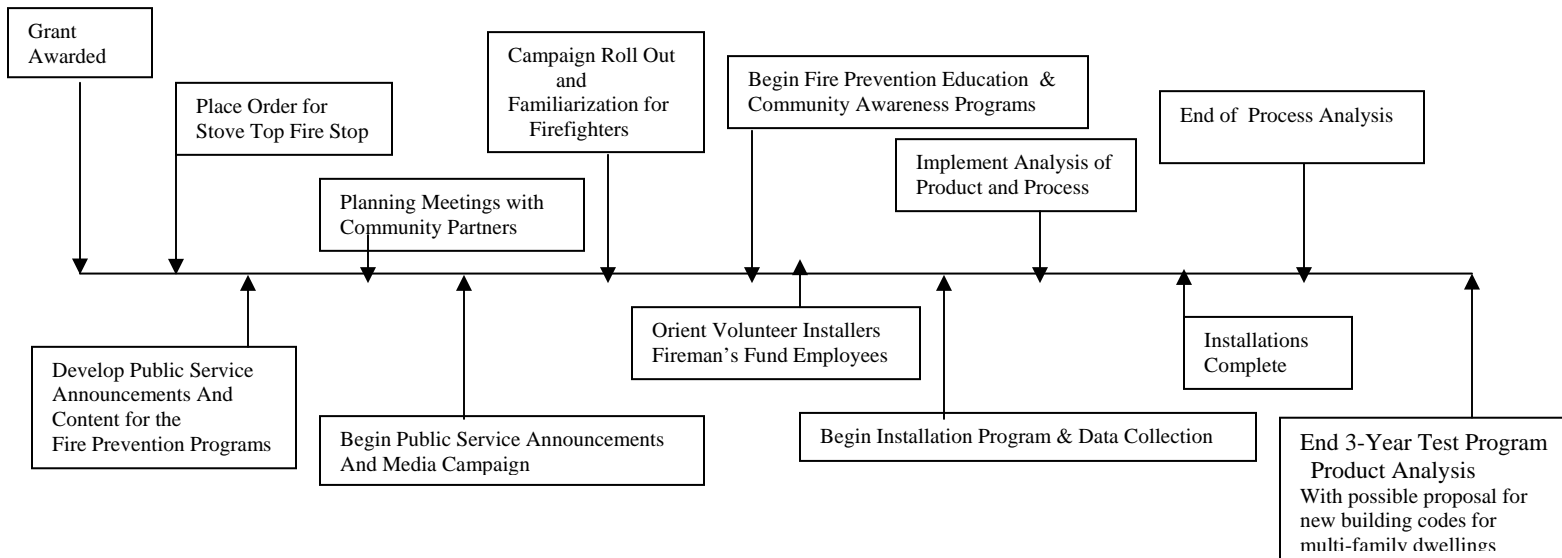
Grant Awarded

Place Order for Stove Top Fire Stop

Campaign Roll Out and Familiarization for Firefighters

Begin Fire Prevention Education & Community Awareness Programs

End of Process Analysis

Planning Meetings with Community Partners

Implement Analysis of Product and Process

Develop Public Service Announcements And Content for the Fire Prevention Programs

Begin Public Service Announcements And Media Campaign

Orient Volunteer Installers Fireman's Fund Employees

Begin Installation Program & Data Collection

Installations Complete

End 3-Year Test Program Product Analysis With possible proposal for new building codes for multi-family dwellings